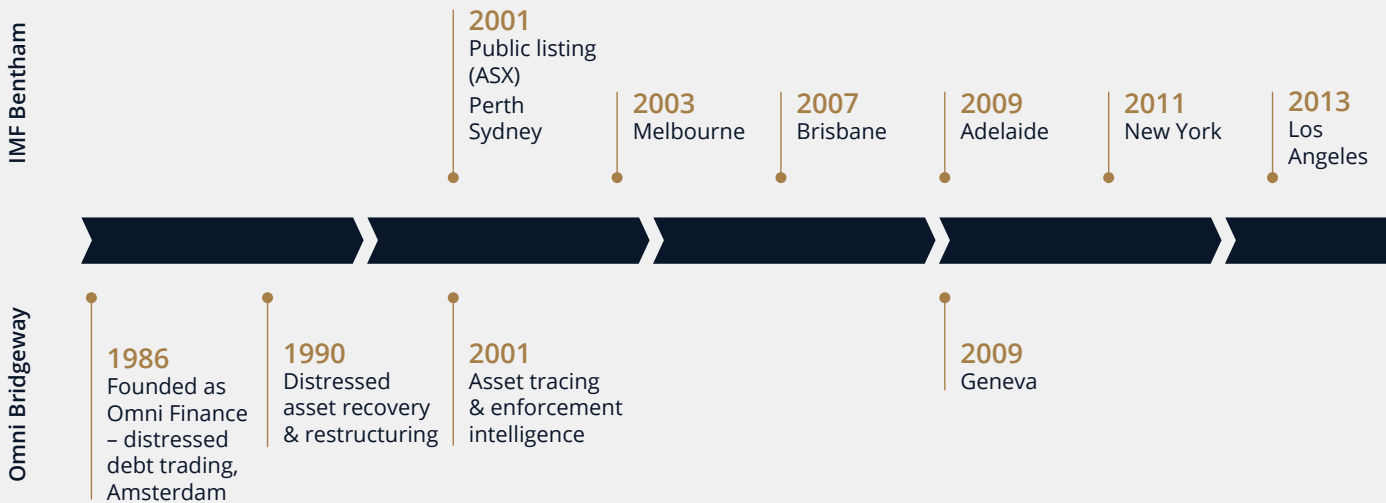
IMF Bentham

2001
Public listing (ASX)
Perth
Sydney

2003
Melbourne

2007
Brisbane

2009
Adelaide

2011
New York

2013
Los Angeles

Omni Bridgeway

1986
Founded as Omni Finance – distressed debt trading, Amsterdam

1990
Distressed asset recovery & restructuring

2001
Asset tracing & enforcement intelligence

2009
Geneva